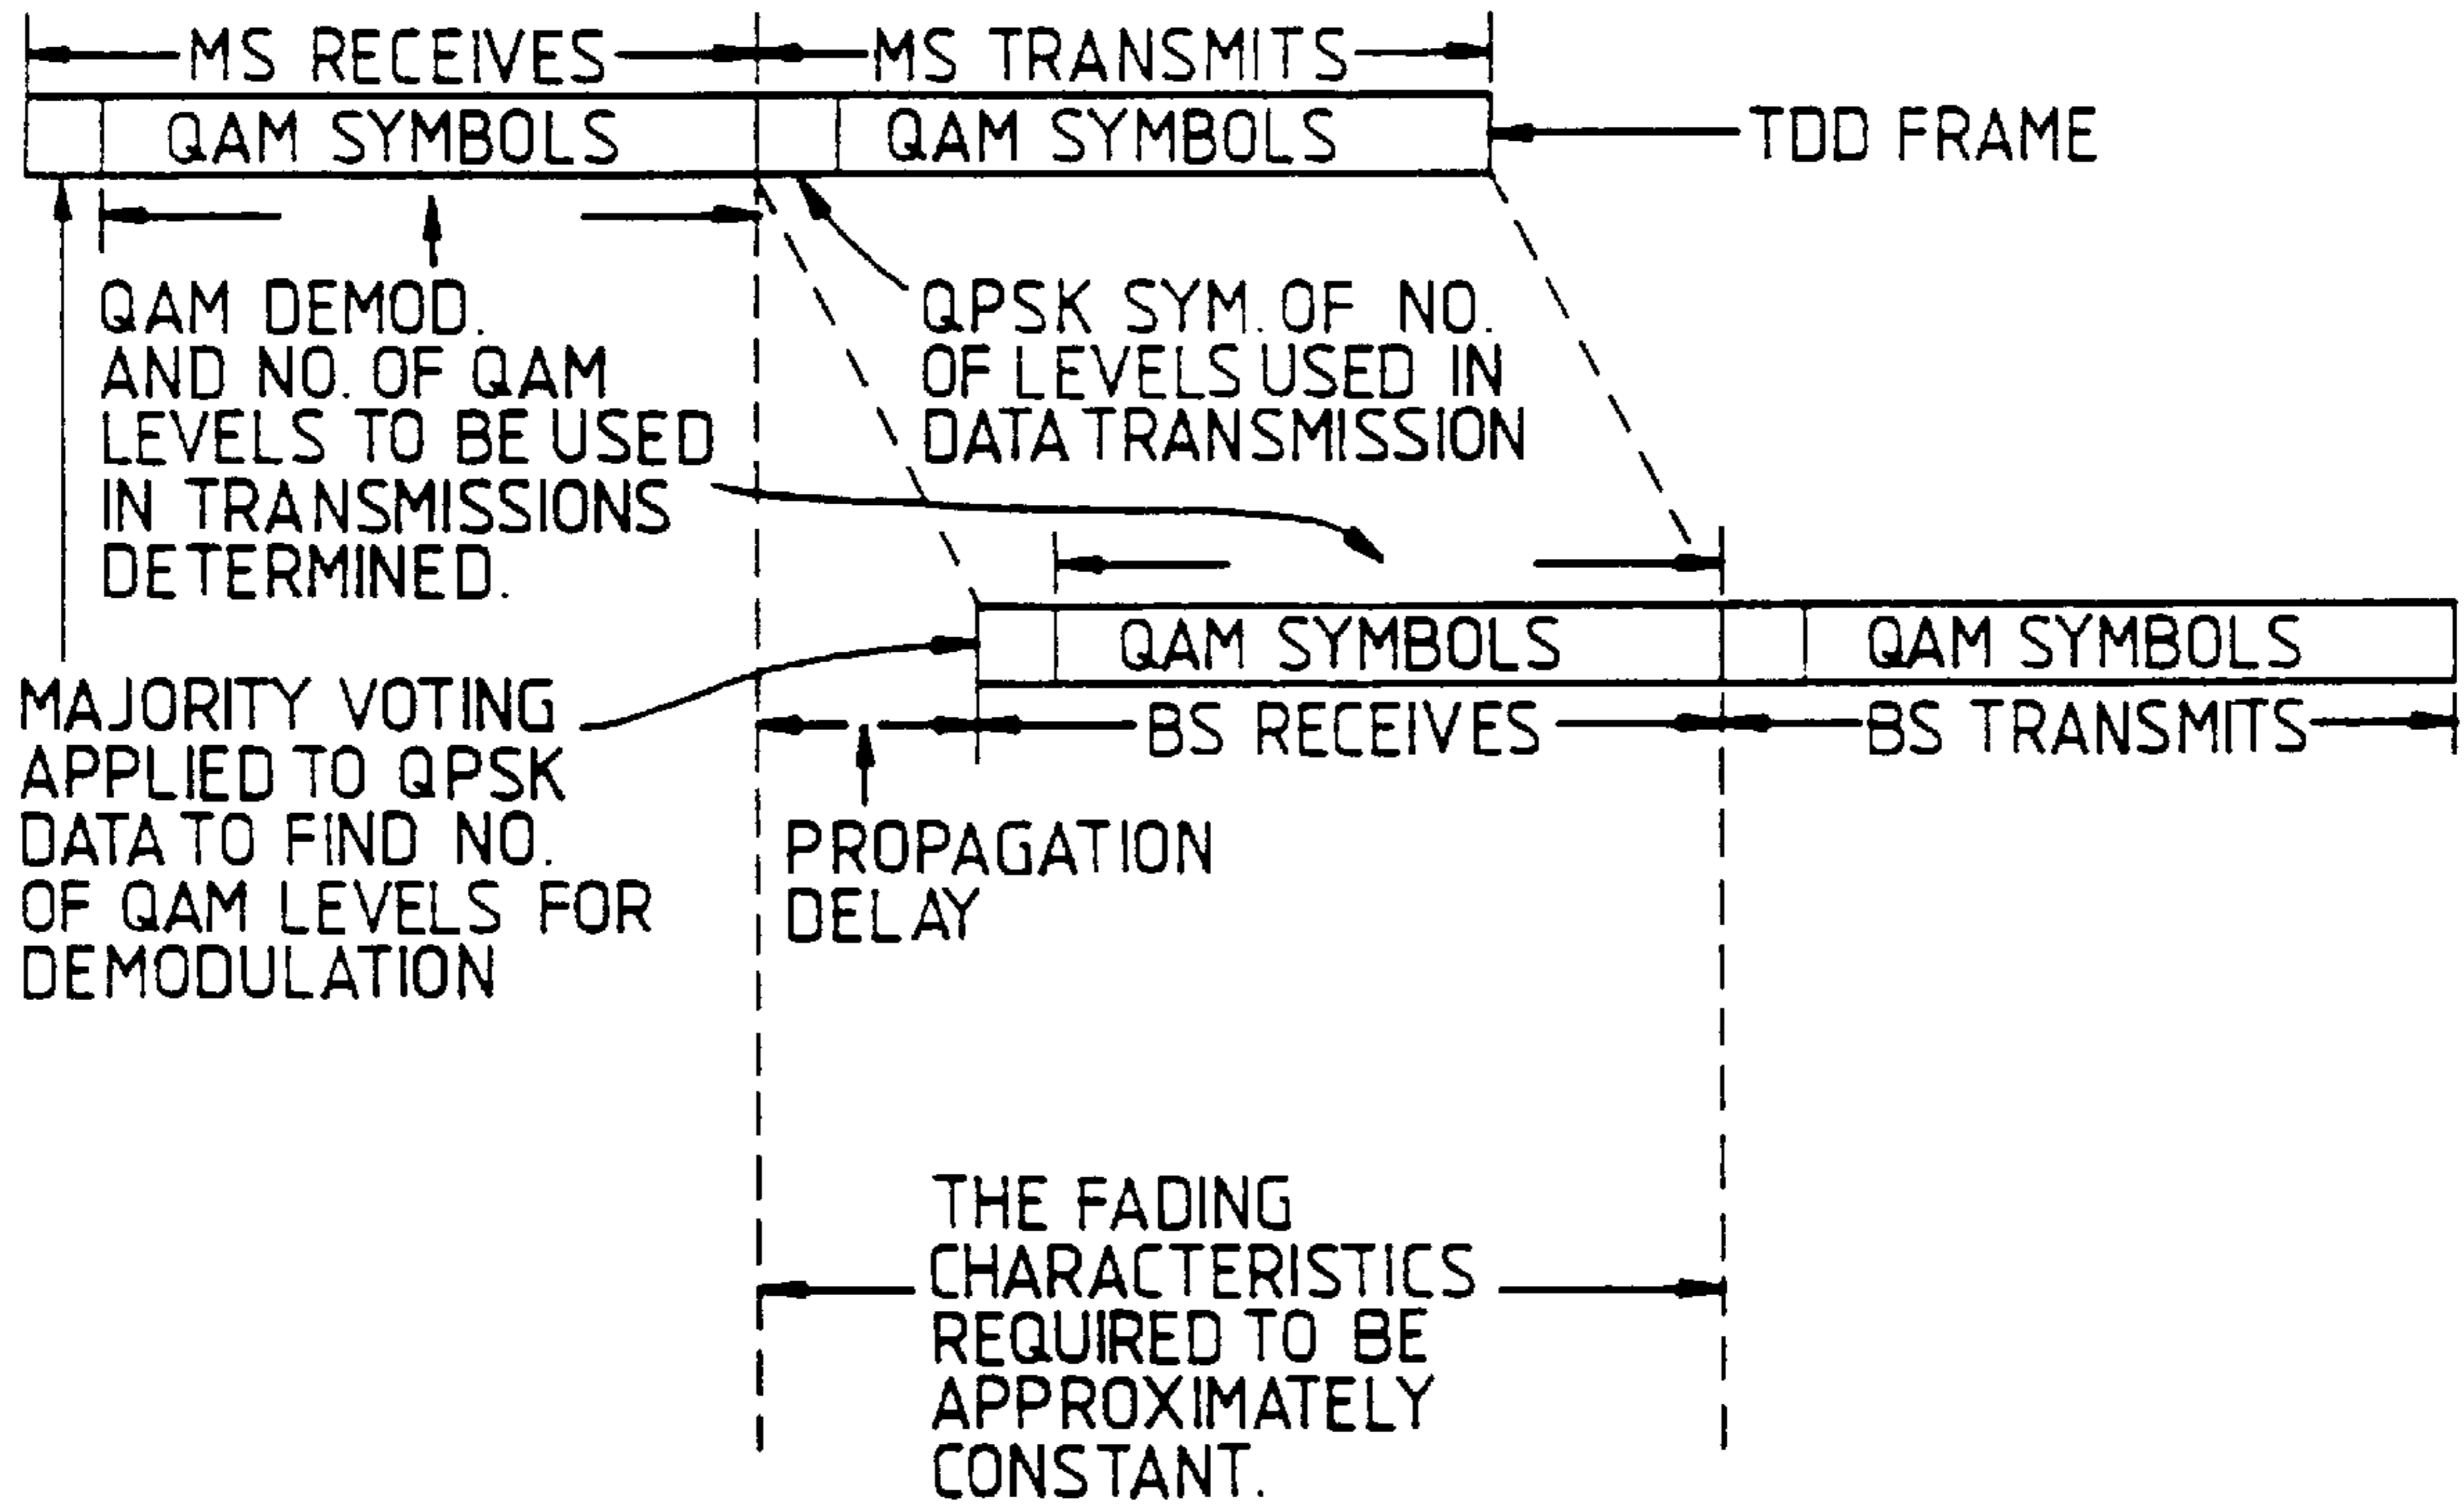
MS RECEIVES
MS TRANSMITS

QAM SYMBOLS
QAM SYMBOLS
TDD FRAME

QAM DEMOD. AND NO. OF QAM LEVELS TO BE USED IN TRANSMISSIONS DETERMINED.

QPSK SYM. OF NO. OF LEVELS USED IN DATA TRANSMISSION

QAM SYMBOLS
QAM SYMBOLS

MAJORITY VOTING APPLIED TO QPSK DATA TO FIND NO. OF QAM LEVELS FOR DEMODULATION

BS RECEIVES
BS TRANSMITS

PROPAGATION DELAY

THE FADING CHARACTERISTICS REQUIRED TO BE APPROXIMATELY CONSTANT.